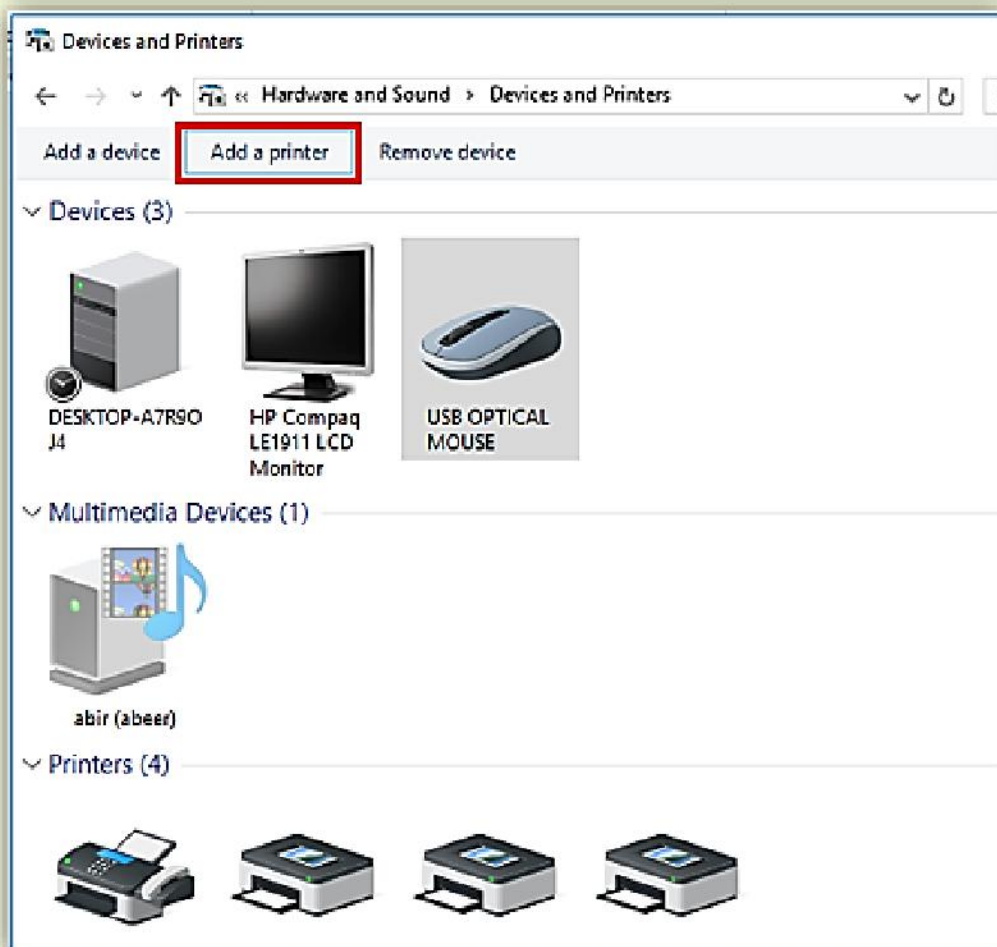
Devices and Printers

« Hardware and Sound > Devices and Printers

Add a device Add a printer Remove device

Devices (3)

DESKTOP-A7R9O J4

HP Compaq LE1911 LCD Monitor

USB OPTICAL MOUSE

Multimedia Devices (1)

abir (abeer)

Printers (4)